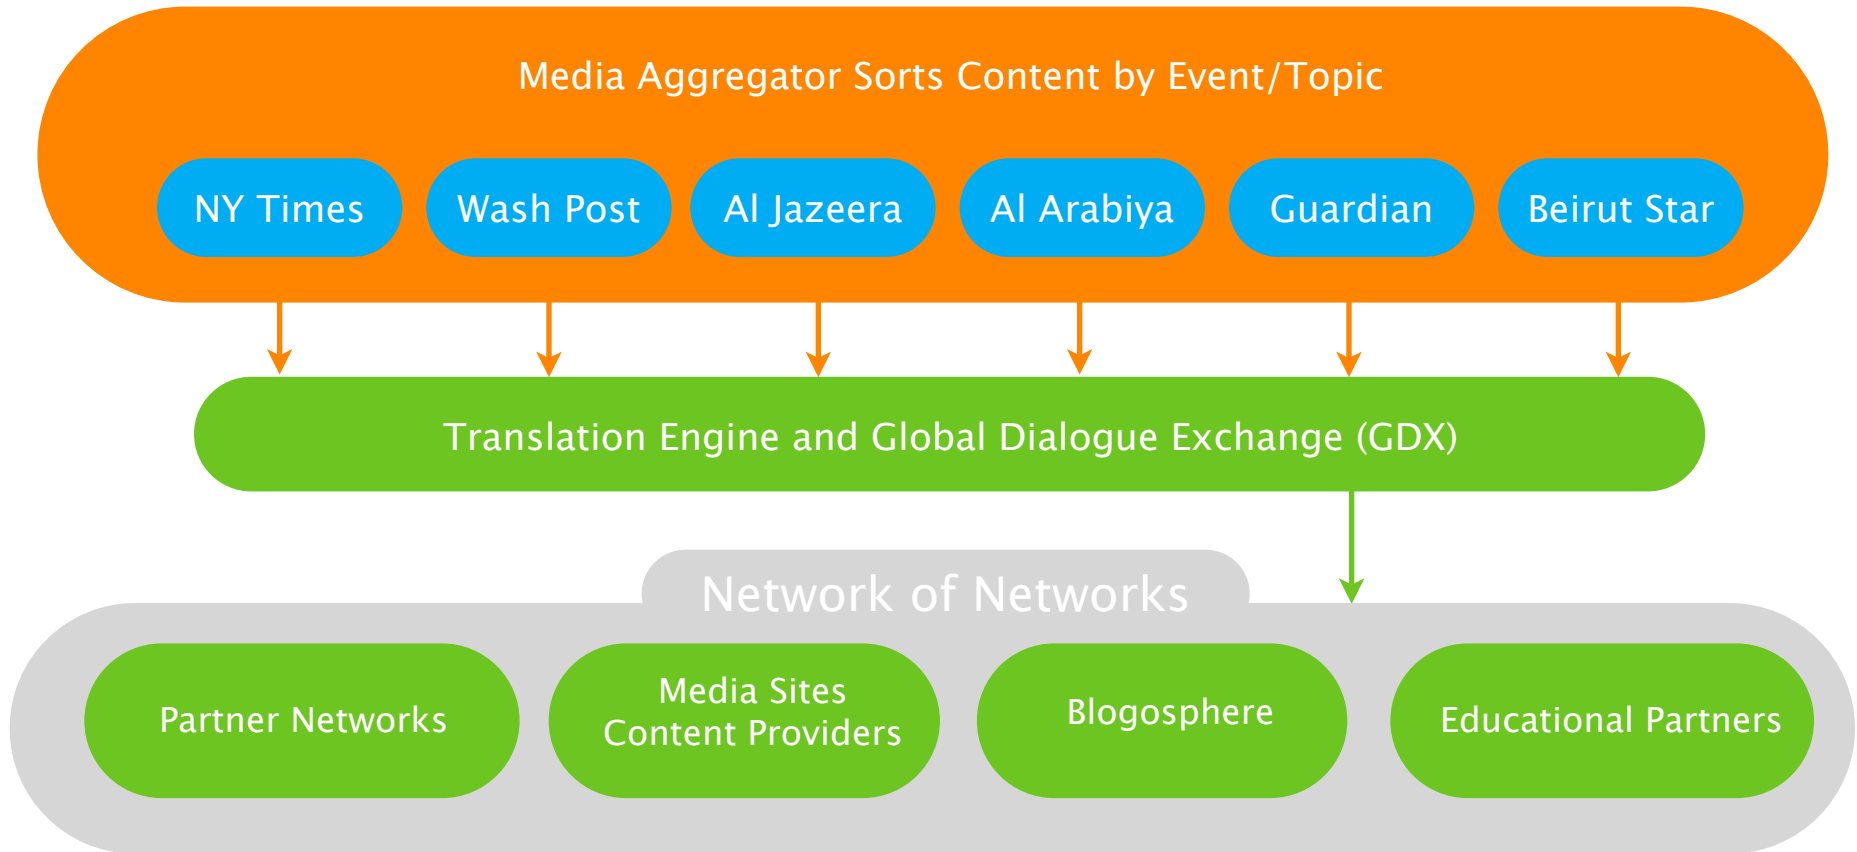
Media Aggregator Sorts Content by Event/Topic

NY Times

Wash Post

Al Jazeera

Al Arabiya

Guardian

Beirut Star

Translation Engine and Global Dialogue Exchange (GDX)

Network of Networks

Partner Networks

Media Sites
Content Providers

Blogosphere

Educational Partners